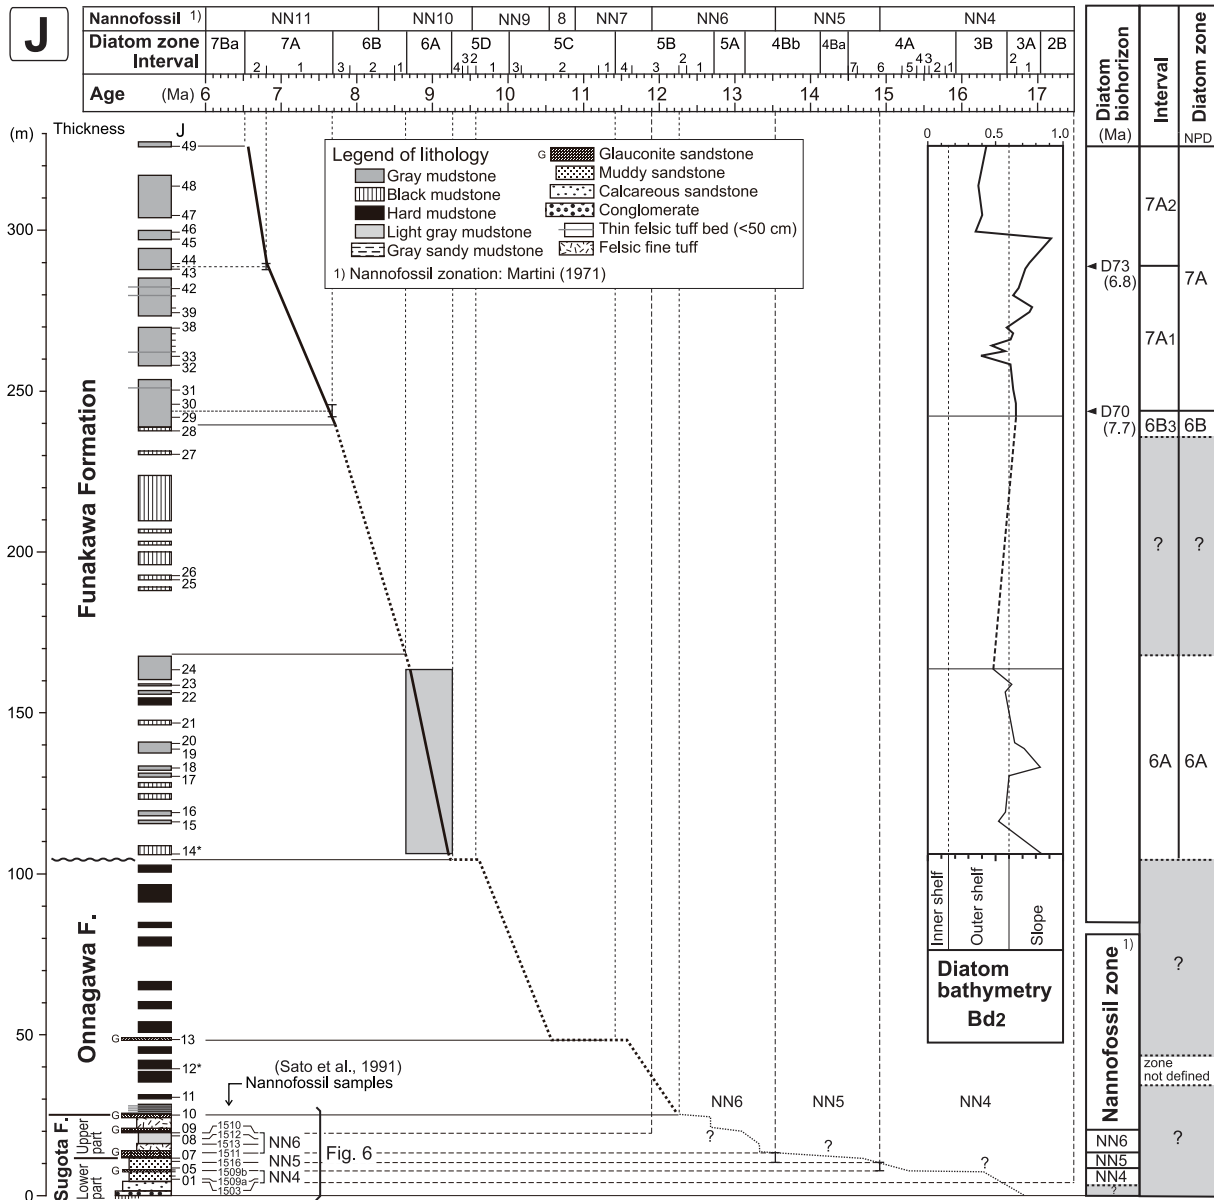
J

| Nannofossil 1) | NN11 | NN10 | NN9 | 8 | NN7 | NN6 | NN5 | NN4 |
|---|---|---|---|---|---|---|---|---|
| Diatom zone Interval | 7Ba 7A 6B 6A 5D 5C | 5B 5A | 4Bb 4Ba | 4A 3B 3A 2B | | | | |

Age (Ma) 6 7 8 9 10 11 12 13 14 15 16 17

(m) Thickness J

Legend of lithology
Gray mudstone
Black mudstone
Hard mudstone
Light gray mudstone
Gray sandy mudstone
G Glauconite sandstone
Muddy sandstone
Calcareous sandstone
Conglomerate
Thin felsic tuff bed (<50 cm)
Felsic fine tuff
1) Nannofossil zonation: Martini (1971)

49 48 47 46 45 44 43 42 39 38 33 32 31 30 29 28 27 26 25 24 23 22 21 20 19 18 17 16 15 14* 13 12* 11 10 09 08 07 05 01

300 250 200 150 100 50 0

Funakawa Formation
Onnagawa F.
Sugota F. Upper part Lower part

G G G G

(Sato et al., 1991)
Nannofossil samples

1510 1512 1513 1511 1516 1509b 1509a 1503
NN6 NN5 NN4
Fig. 6

NN6 NN5 NN4
? ? ?

0 0.5 1.0
Inner shelf Outer shelf Slope
Diatom bathymetry Bd2

Diatom biohorizon (Ma) | Interval | Diatom zone NPD
7A2
◄ D73 (6.8) 7A
7A1
◄ D70 (7.7) 6B3 6B
? ?
6A 6A
?
zone not defined
?
Nannofossil zone 1)
NN6
NN5
NN4
?